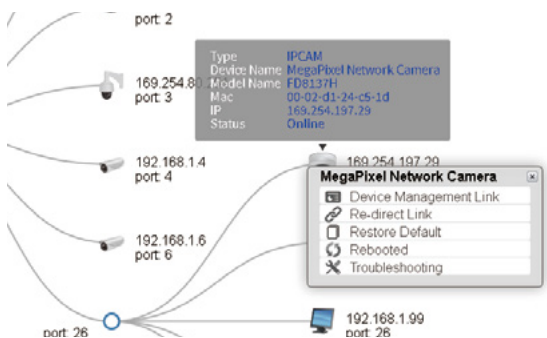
port: 2

169.254.80.2
port: 3

192.168.1.4
port: 4

192.168.1.6
port: 6

port: 26

| Type | IPCAM |
|---|---|
| Device Name | MegaPixel Network Camera |
| Model Name | FD8137H |
| Mac | 00-02-d1-24-c5-1d |
| IP | 169.254.197.29 |
| Status | Online |

169.254.197.29

MegaPixel Network Camera
Device Management Link
Re-direct Link
Restore Default
Rebooted
Troubleshooting

192.168.1.99
port: 26